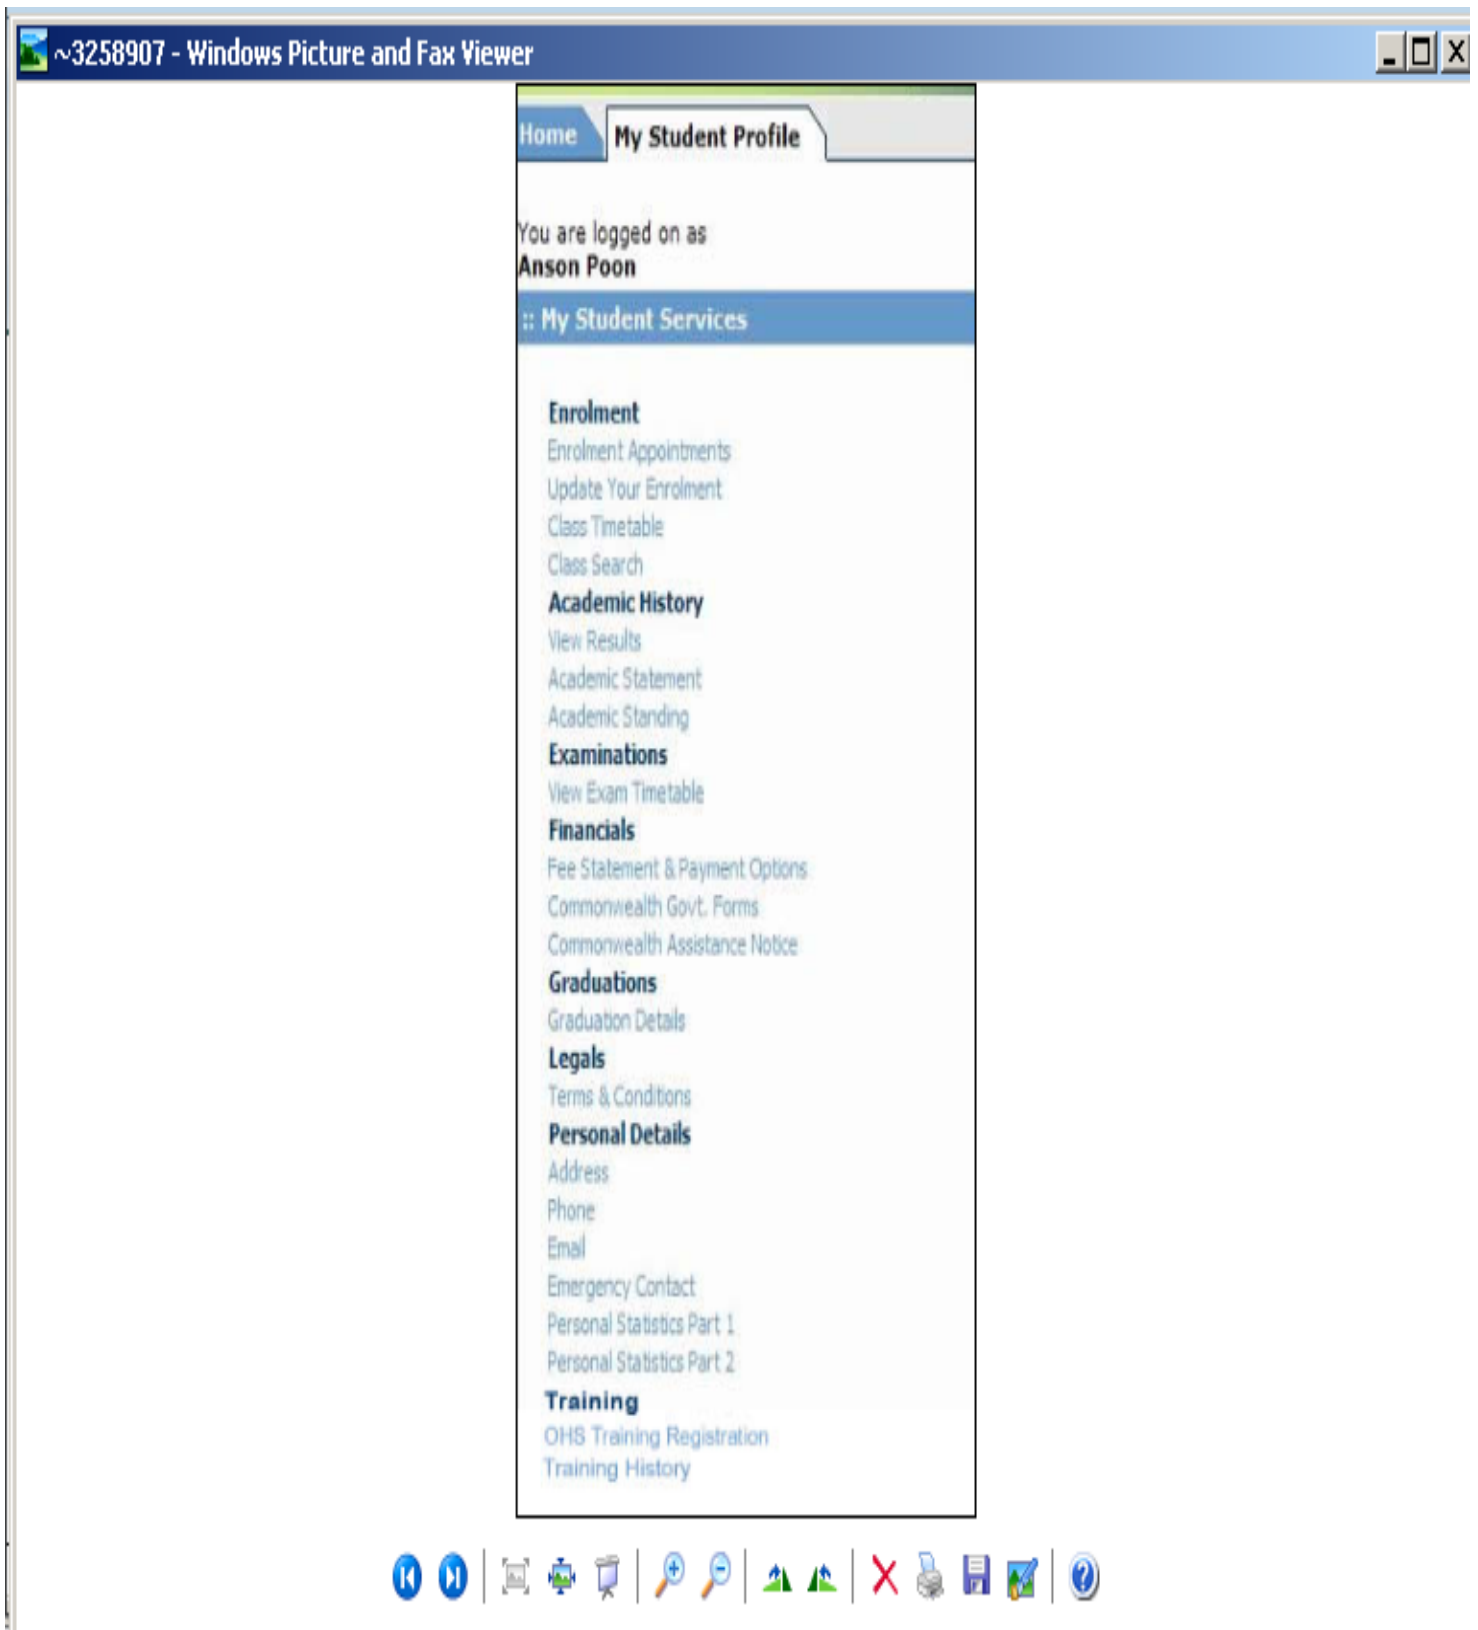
~3258907 - Windows Picture and Fax Viewer

Home
My Student Profile

You are logged on as
Anson Poon

:: My Student Services

Enrolment
Enrolment Appointments
Update Your Enrolment
Class Timetable
Class Search
Academic History
View Results
Academic Statement
Academic Standing
Examinations
View Exam Timetable
Financials
Fee Statement & Payment Options
Commonwealth Govt. Forms
Commonwealth Assistance Notice
Graduations
Graduation Details
Legals
Terms & Conditions
Personal Details
Address
Phone
Email
Emergency Contact
Personal Statistics Part 1
Personal Statistics Part 2
Training
OHS Training Registration
Training History